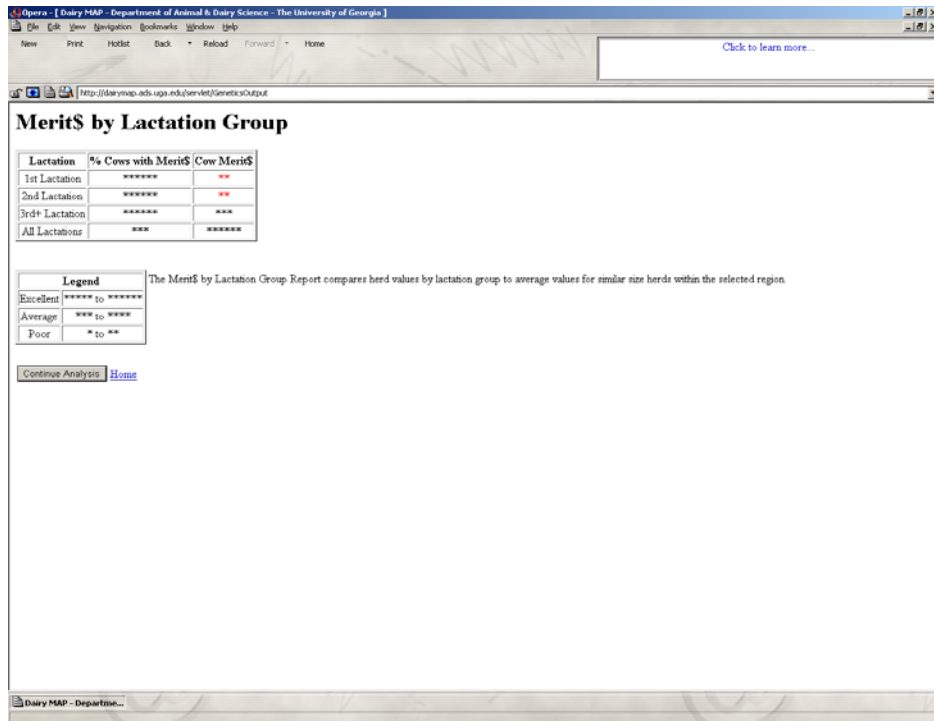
Opera - [ Dairy MAP - Department of Animal & Dairy Science - The University of Georgia ]

File Edit View Navigation Bookmarks Window Help

New Print Hotlist Back Reload Forward Home

Click to learn more...

http://dairymap.ads.uga.edu/servlet/GeneticsOutput

Merit$ by Lactation Group

| Lactation | % Cows with Merit$ | Cow Merit$ |
|---|---|---|
| 1st Lactation | ****** | ** |
| 2nd Lactation | ****** | ** |
| 3rd+ Lactation | ****** | *** |
| All Lactations | *** | ****** |

| Legend | |
|---|---|
| Excellent | ***** to ****** |
| Average | *** to **** |
| Poor | * to ** |

The Merit$ by Lactation Group Report compares herd values by lactation group to average values for similar size herds within the selected region.

Continue Analysis Home

Dairy MAP - Departme...